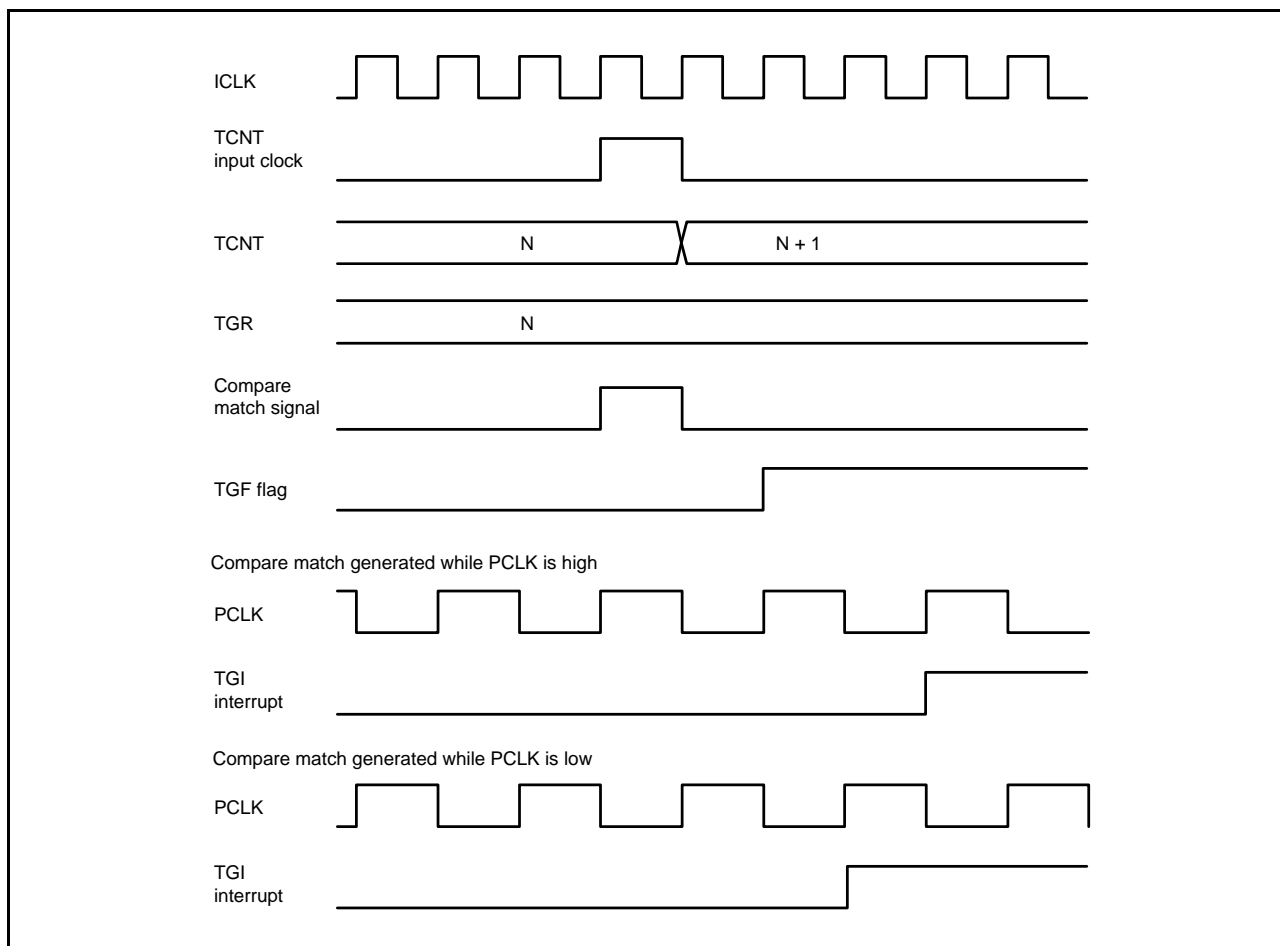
ICLK

TCNT input clock

TCNT

N

N + 1

TGR

N

Compare match signal

TGF flag

Compare match generated while PCLK is high

PCLK

TGI interrupt

Compare match generated while PCLK is low

PCLK

TGI interrupt